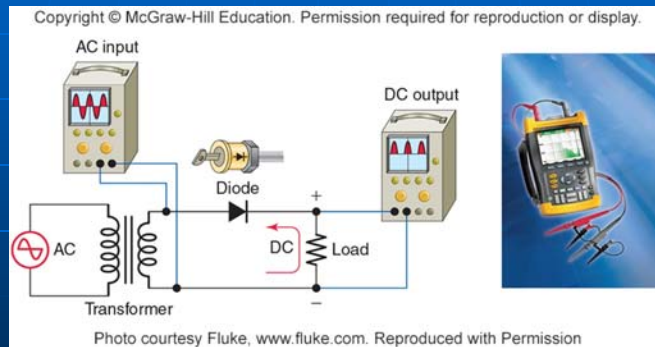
Copyright © McGraw-Hill Education. Permission required for reproduction or display.

AC input

DC output

Diode

+

AC

DC

Load

Transformer

−

Photo courtesy Fluke, www.fluke.com. Reproduced with Permission